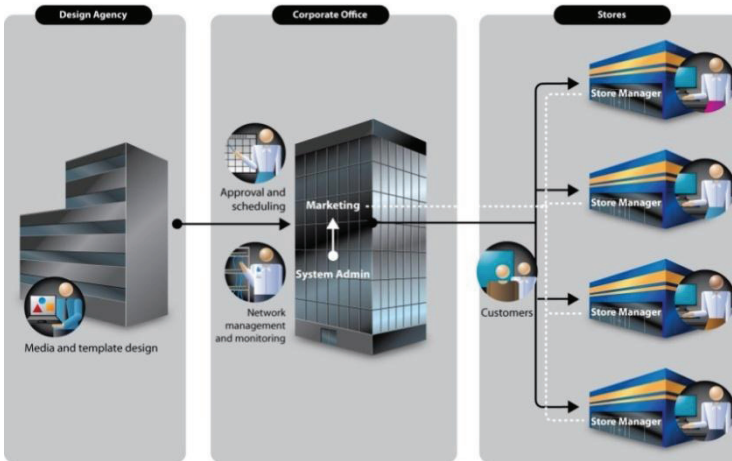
Design Agency

Corporate Office

Stores

Media and template design

Approval and scheduling

Marketing

System Admin

Network management and monitoring

Customers

Store Manager

Store Manager

Store Manager

Store Manager